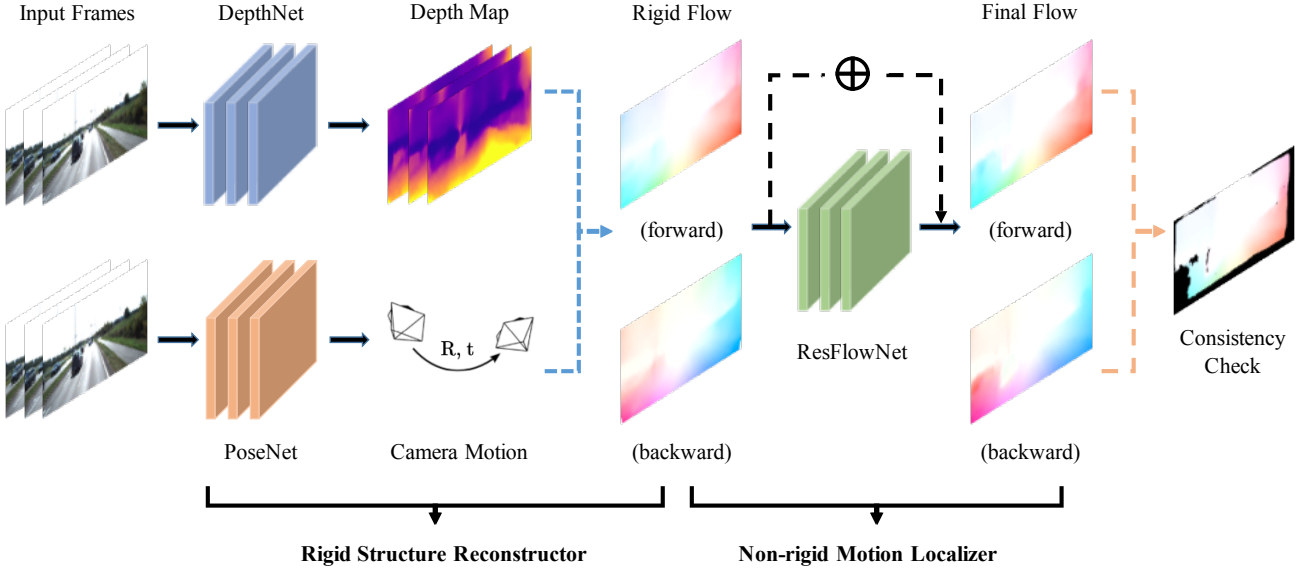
Input Frames

DepthNet

Depth Map

Rigid Flow

Final Flow

$\oplus$

(forward)

(forward)

R, t

ResFlowNet

Consistency Check

PoseNet

Camera Motion

(backward)

(backward)

Rigid Structure Reconstructor

Non-rigid Motion Localizer